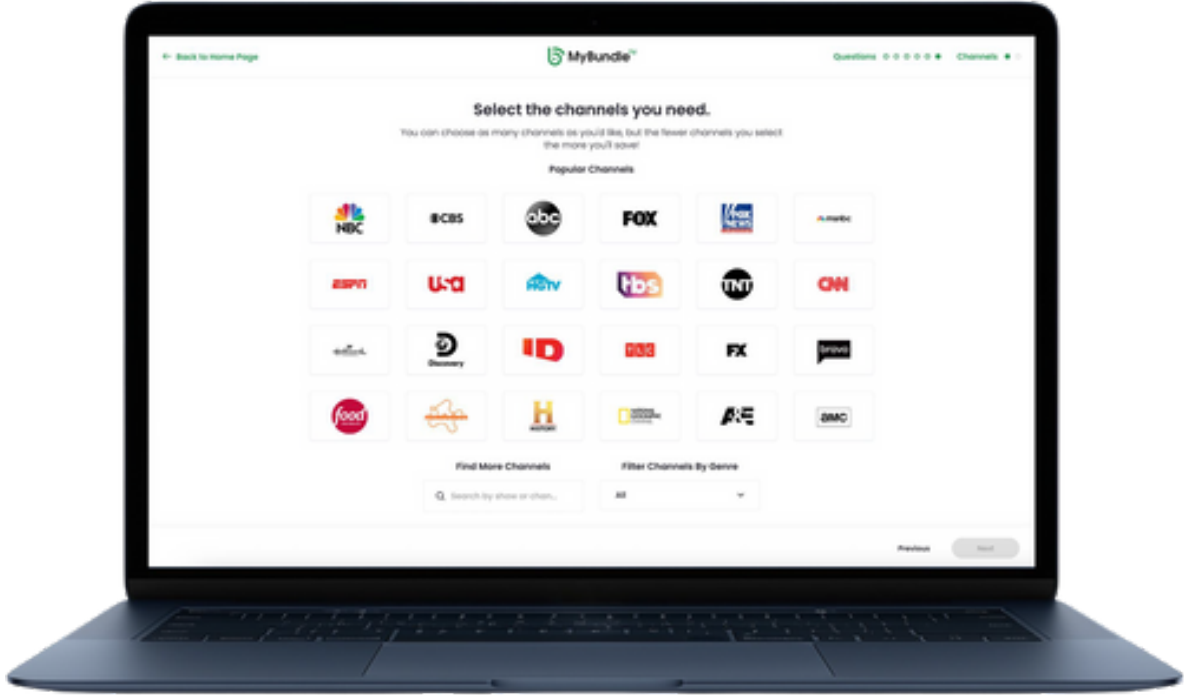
← Back to Home Page

MyBundle™

Questions

Channels

Select the channels you need.

You can choose as many channels as you'd like, but the fewer channels you select the more you'll save!

Popular Channels

NBC

CBS

abc

FOX

FOX NEWS

msnbc

ESPN

usa

HGTV

tbs

TNT

CNN

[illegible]

Discovery

ID

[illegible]

FX

bravo

food

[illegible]

H HISTORY

NATIONAL GEOGRAPHIC

A&E

amc

Find More Channels

Filter Channels By Genre

Search by show or chan...

All

Previous

Next